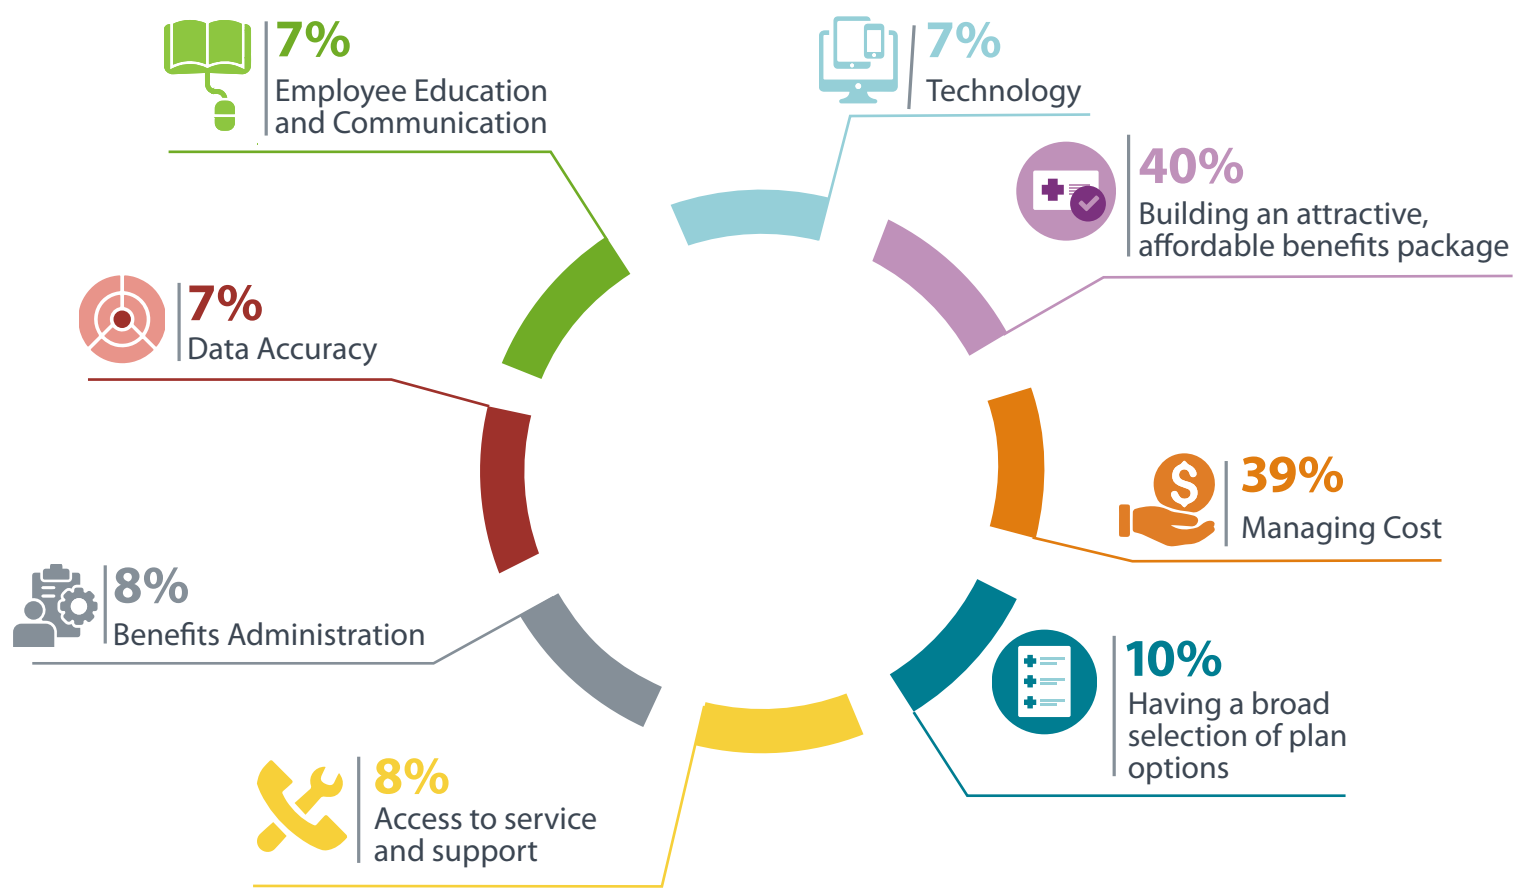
7%
Employee Education and Communication

7%
Technology

40%
Building an attractive, affordable benefits package

7%
Data Accuracy

39%
Managing Cost

8%
Benefits Administration

10%
Having a broad selection of plan options

8%
Access to service and support